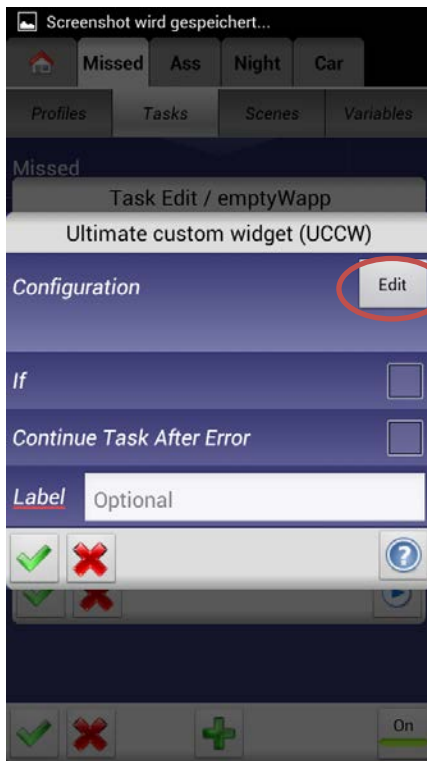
Screenshot wird gespeichert...

Missed Ass Night Car

Profiles Tasks Scenes Variables

Missed

Task Edit / emptyWapp

Ultimate custom widget (UCCW)

Configuration

Edit

If

Continue Task After Error

Label Optional

On